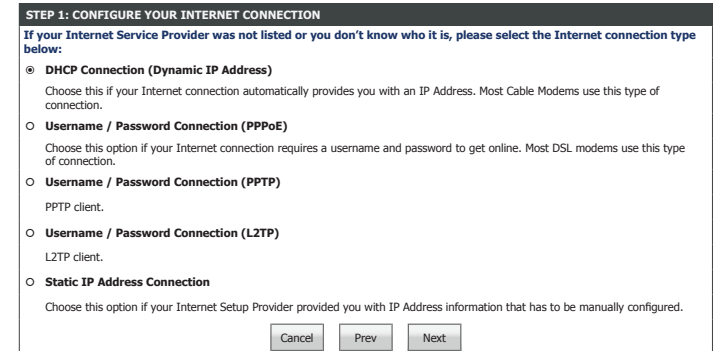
STEP 1: CONFIGURE YOUR INTERNET CONNECTION

If your Internet Service Provider was not listed or you don't know who it is, please select the Internet connection type below:

◉ DHCP Connection (Dynamic IP Address)

Choose this if your Internet connection automatically provides you with an IP Address. Most Cable Modems use this type of connection.

○ Username / Password Connection (PPPoE)

Choose this option if your Internet connection requires a username and password to get online. Most DSL modems use this type of connection.

○ Username / Password Connection (PPTP)

PPTP client.

○ Username / Password Connection (L2TP)

L2TP client.

○ Static IP Address Connection

Choose this option if your Internet Setup Provider provided you with IP Address information that has to be manually configured.

Cancel Prev Next